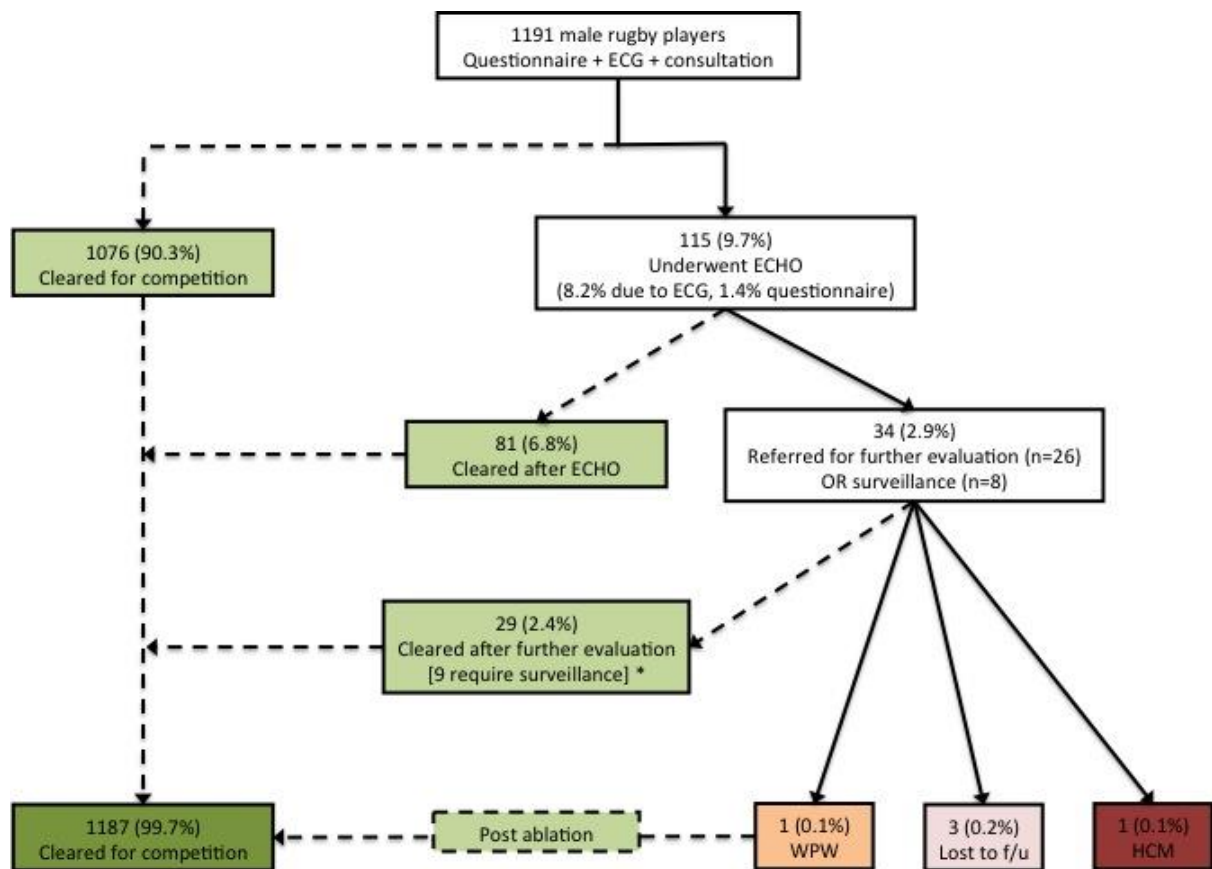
1191 male rugby players
Questionnaire + ECG + consultation

1076 (90.3%)
Cleared for competition

115 (9.7%)
Underwent ECHO
(8.2% due to ECG, 1.4% questionnaire)

81 (6.8%)
Cleared after ECHO

34 (2.9%)
Referred for further evaluation (n=26)
OR surveillance (n=8)

29 (2.4%)
Cleared after further evaluation
[9 require surveillance] *

1187 (99.7%)
Cleared for competition

Post ablation

1 (0.1%)
WPW

3 (0.2%)
Lost to f/u

1 (0.1%)
HCM